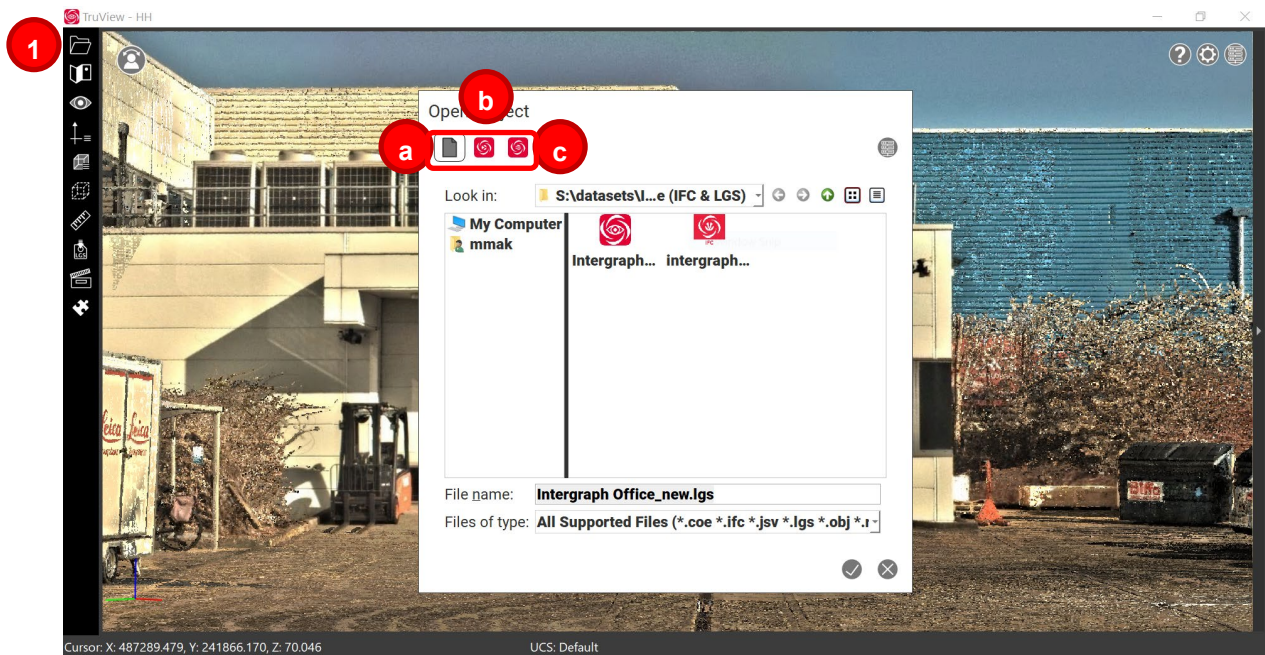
TruView - HH

1

Open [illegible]ect

b

a

c

Look in: S:\datasets\I...e (IFC & LGS)

My Computer
mmak

Intergraph... intergraph...

IFC

File name: Intergraph Office_new.lgs
Files of type: All Supported Files (*.coe *.ifc *.jsv *.lgs *.obj *.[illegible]

Leica Leica

Cursor: X: 487289.479, Y: 241866.170, Z: 70.046
UCS: Default